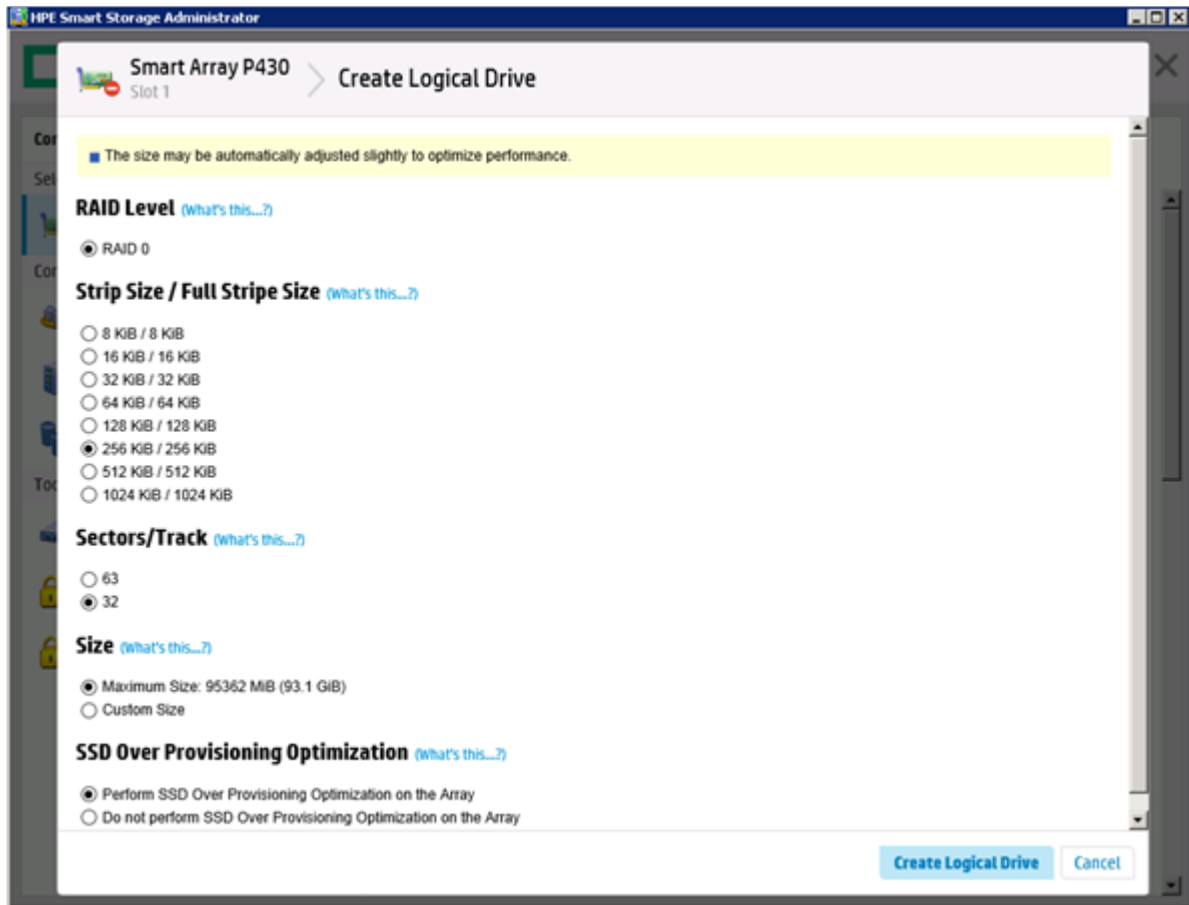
HPE Smart Storage Administrator

Smart Array P430
Slot 1

Create Logical Drive

The size may be automatically adjusted slightly to optimize performance.

RAID Level (What's this...?)

RAID 0

Strip Size / Full Stripe Size (What's this...?)

8 KiB / 8 KiB
16 KiB / 16 KiB
32 KiB / 32 KiB
64 KiB / 64 KiB
128 KiB / 128 KiB
256 KiB / 256 KiB
512 KiB / 512 KiB
1024 KiB / 1024 KiB

Sectors/Track (What's this...?)

63
32

Size (What's this...?)

Maximum Size: 95362 MiB (93.1 GiB)
Custom Size

SSD Over Provisioning Optimization (What's this...?)

Perform SSD Over Provisioning Optimization on the Array
Do not perform SSD Over Provisioning Optimization on the Array

Create Logical Drive
Cancel